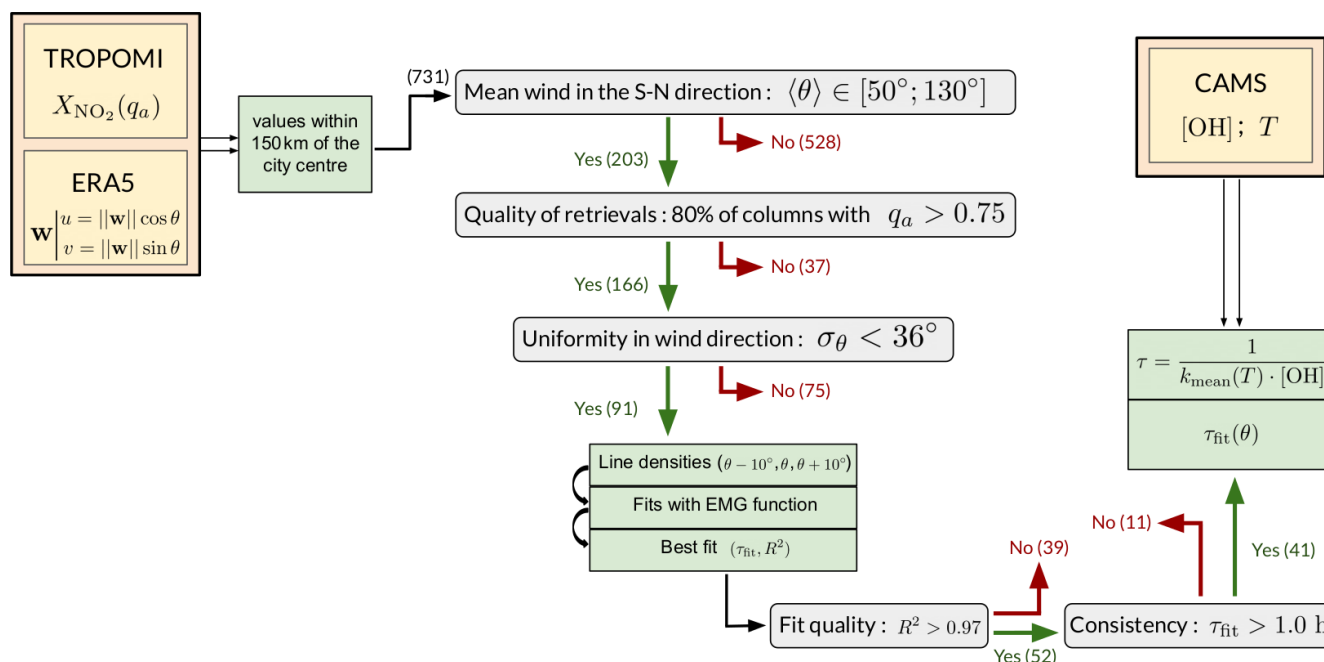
TROPOMI
$X_{\mathrm{NO_2}}(q_a)$

ERA5
$\mathbf{w}\Big| \begin{matrix} u = ||\mathbf{w}|| \cos\theta \\ v = ||\mathbf{w}|| \sin\theta \end{matrix}$

values within 150 km of the city centre

(731)

Mean wind in the S-N direction : $\langle\theta\rangle \in [50°; 130°]$

No (528)

Yes (203)

Quality of retrievals : 80% of columns with $q_a > 0.75$

No (37)

Yes (166)

Uniformity in wind direction : $\sigma_\theta < 36°$

No (75)

Yes (91)

Line densities $(\theta - 10°, \theta, \theta + 10°)$

Fits with EMG function

Best fit $(\tau_{\mathrm{fit}}, R^2)$

Fit quality : $R^2 > 0.97$

No (39)

Yes (52)

Consistency : $\tau_{\mathrm{fit}} > 1.0$ h

No (11)

Yes (41)

CAMS
$[\mathrm{OH}]$ ; $T$

$\tau = \frac{1}{k_{\mathrm{mean}}(T) \cdot [\mathrm{OH}]}$

$\tau_{\mathrm{fit}}(\theta)$